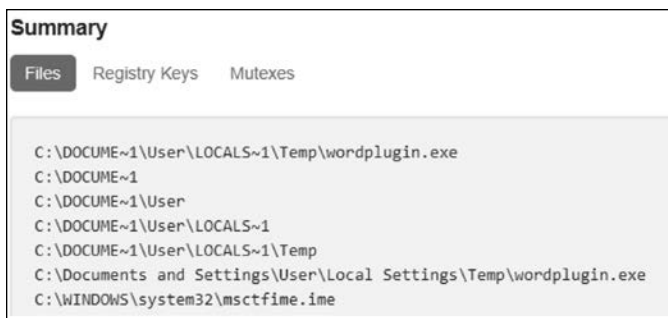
Summary

Files Registry Keys Mutexes

C:\DOCUME~1\User\LOCALS~1\Temp\wordplugin.exe
C:\DOCUME~1
C:\DOCUME~1\User
C:\DOCUME~1\User\LOCALS~1
C:\DOCUME~1\User\LOCALS~1\Temp
C:\Documents and Settings\User\Local Settings\Temp\wordplugin.exe
C:\WINDOWS\system32\msctfime.ime